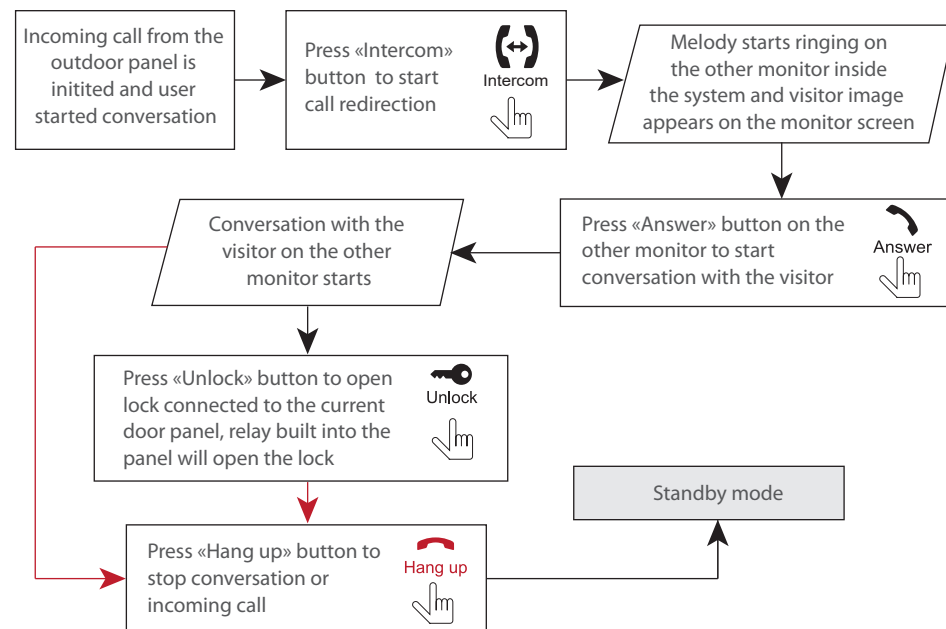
Incoming call from the outdoor panel is initited and user started conversation

Press «Intercom» button to start call redirection

Intercom

Melody starts ringing on the other monitor inside the system and visitor image appears on the monitor screen

Press «Answer» button on the other monitor to start conversation with the visitor

Answer

Conversation with the visitor on the other monitor starts

Press «Unlock» button to open lock connected to the current door panel, relay built into the panel will open the lock

Unlock

Standby mode

Press «Hang up» button to stop conversation or incoming call

Hang up